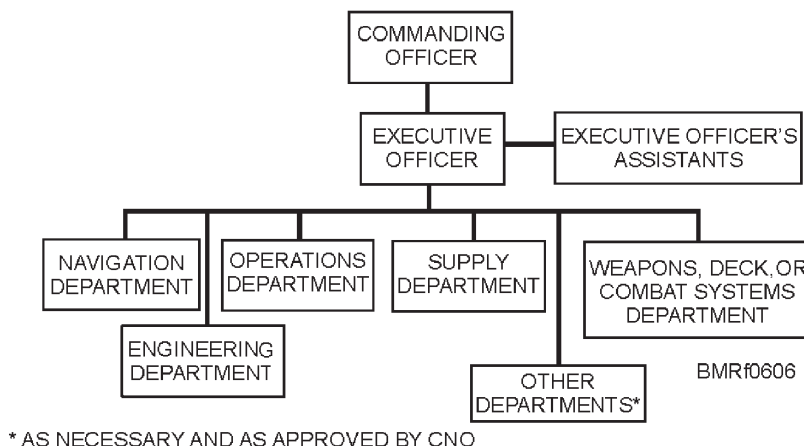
COMMANDING OFFICER

EXECUTIVE OFFICER

EXECUTIVE OFFICER'S ASSISTANTS

NAVIGATION DEPARTMENT

OPERATIONS DEPARTMENT

SUPPLY DEPARTMENT

WEAPONS, DECK,OR COMBAT SYSTEMS DEPARTMENT

ENGINEERING DEPARTMENT

OTHER DEPARTMENTS*

BMRf0606

* AS NECESSARY AND AS APPROVED BY CNO